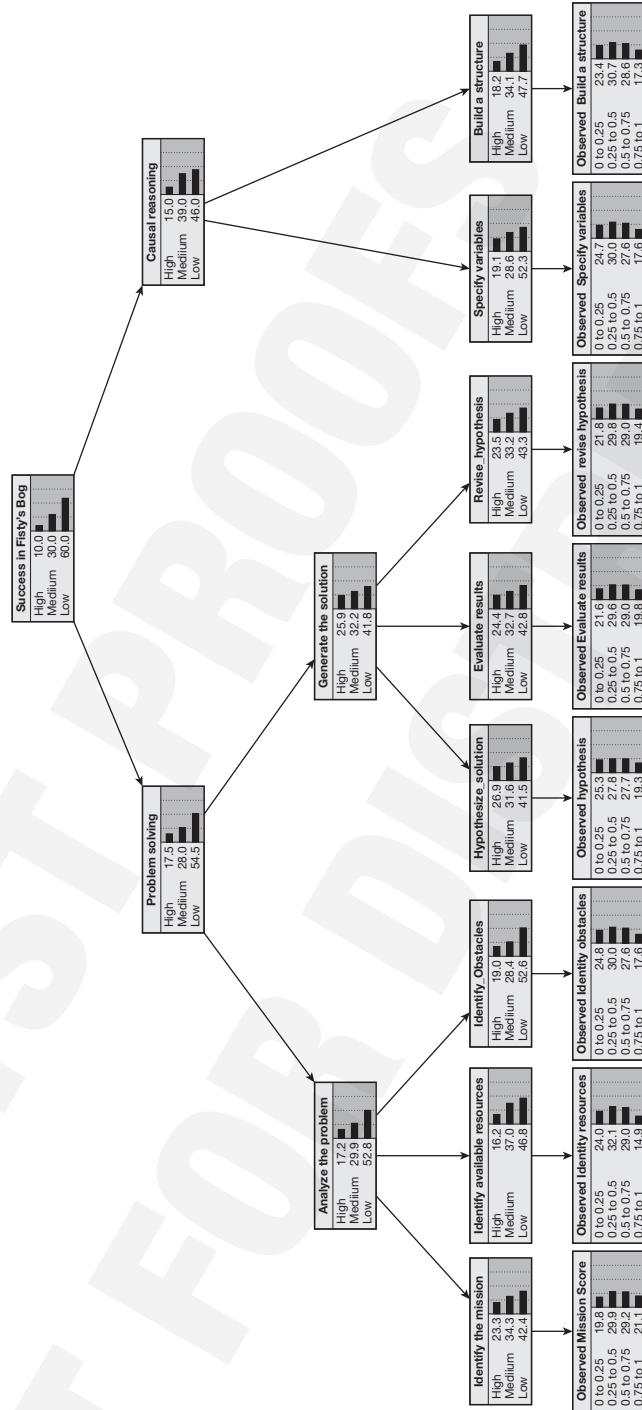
Success in Fisty's Bog
High 10.0
Medium 30.0
Low 60.0

Problem solving
High 17.5
Medium 28.0
Low 54.5

Causal reasoning
High 15.0
Medium 39.0
Low 46.0

Analyze the problem
High 17.2
Medium 29.9
Low 52.8

Generate the solution
High 25.9
Medium 32.2
Low 41.8

Identify the mission
High 23.3
Medium 34.3
Low 42.4

Identify available resources
High 16.2
Medium 37.0
Low 46.8

Identify_Obstacles
High 19.0
Medium 28.4
Low 52.6

Hypothesize_solution
High 26.9
Medium 31.6
Low 41.5

Evaluate results
High 24.4
Medium 32.7
Low 42.8

Revise_hypothesis
High 23.5
Medium 33.2
Low 43.3

Specify variables
High 19.1
Medium 28.6
Low 52.3

Build a structure
High 18.2
Medium 34.1
Low 47.7

Observed Mission Score
0 to 0.25 19.8
0.25 to 0.5 29.9
0.5 to 0.75 29.2
0.75 to 1 21.1

Observed Identity resources
0 to 0.25 24.0
0.25 to 0.5 32.1
0.5 to 0.75 29.0
0.75 to 1 14.9

Observed Identity obstacles
0 to 0.25 24.8
0.25 to 0.5 30.0
0.5 to 0.75 27.6
0.75 to 1 17.6

Observed hypothesis
0 to 0.25 25.3
0.25 to 0.5 27.8
0.5 to 0.75 27.7
0.75 to 1 19.3

Observed Evaluate results
0 to 0.25 21.6
0.25 to 0.5 29.6
0.5 to 0.75 29.0
0.75 to 1 19.8

Observed revise hypothesis
0 to 0.25 21.8
0.25 to 0.5 29.8
0.5 to 0.75 29.0
0.75 to 1 19.4

Observed Specify variables
0 to 0.25 24.7
0.25 to 0.5 30.0
0.5 to 0.75 27.6
0.75 to 1 17.6

Observed Build a structure
0 to 0.25 23.4
0.25 to 0.5 30.7
0.5 to 0.75 28.6
0.75 to 1 17.3